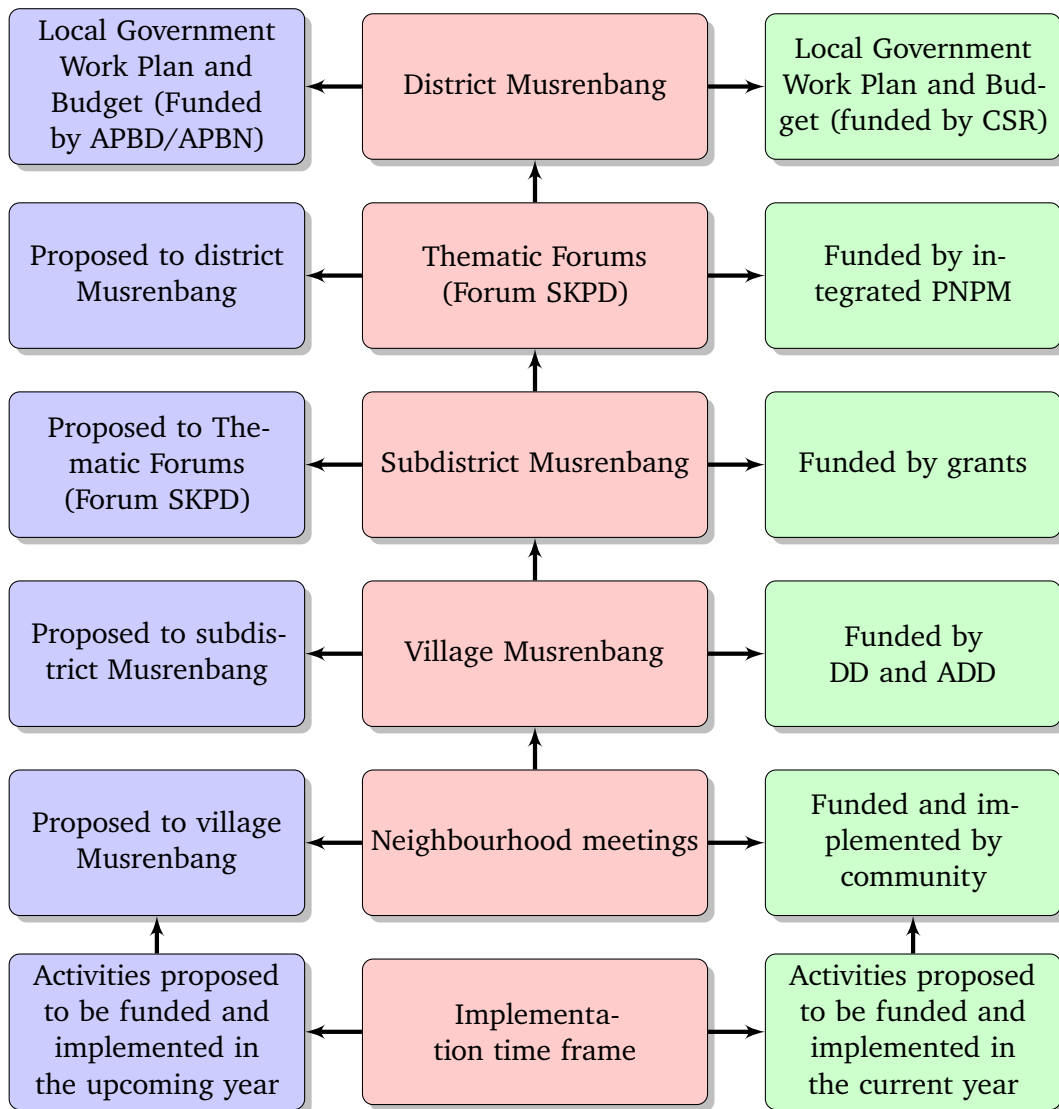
Local Government Work Plan and Budget (Funded by APBD/APBN)

District Musrenbang

Local Government Work Plan and Budget (funded by CSR)

Proposed to district Musrenbang

Thematic Forums (Forum SKPD)

Funded by integrated PNPM

Proposed to Thematic Forums (Forum SKPD)

Subdistrict Musrenbang

Funded by grants

Proposed to subdistrict Musrenbang

Village Musrenbang

Funded by DD and ADD

Proposed to village Musrenbang

Neighbourhood meetings

Funded and implemented by community

Activities proposed to be funded and implemented in the upcoming year

Implementation time frame

Activities proposed to be funded and implemented in the current year